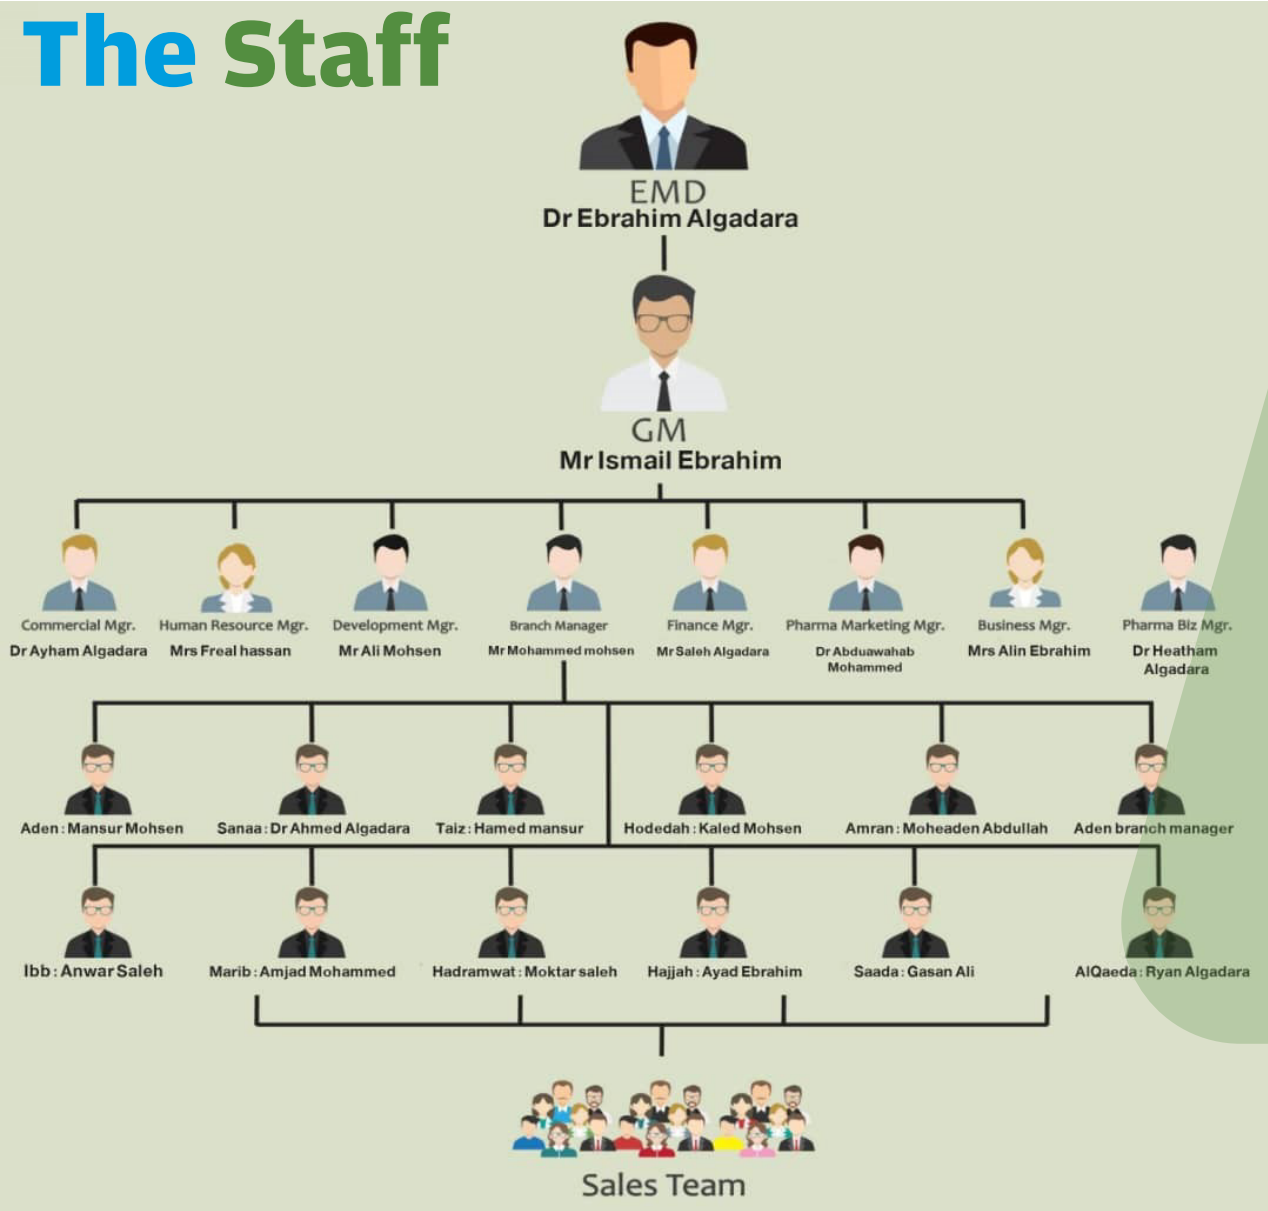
The Staff

EMD
Dr Ebrahim Algadara

GM
Mr Ismail Ebrahim

Commercial Mgr.
Dr Ayham Algadara

Human Resource Mgr.
Mrs Freal hassan

Development Mgr.
Mr Ali Mohsen

Branch Manager
Mr Mohammed mohsen

Finance Mgr.
Mr Saleh Algadara

Pharma Marketing Mgr.
Dr Abduawahab Mohammed

Business Mgr.
Mrs Alin Ebrahim

Pharma Biz Mgr.
Dr Heatham Algadara

Aden : Mansur Mohsen

Sanaa : Dr Ahmed Algadara

Taiz : Hamed mansur

Hodedah : Kaled Mohsen

Amran : Moheaden Abdullah

Aden branch manager

Ibb : Anwar Saleh

Marib : Amjad Mohammed

Hadramwat : Moktar saleh

Hajjah : Ayad Ebrahim

Saada : Gasan Ali

AlQaeda : Ryan Algadara

Sales Team